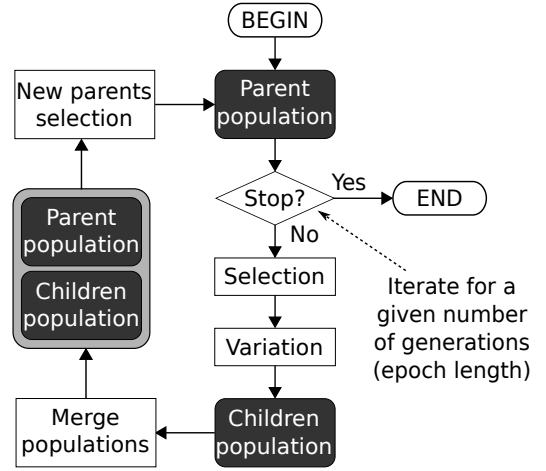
BEGIN

Parent population

Stop?

Yes

END

No

Iterate for a given number of generations (epoch length)

Selection

Variation

Children population

Merge populations

Parent population

Children population

New parents selection